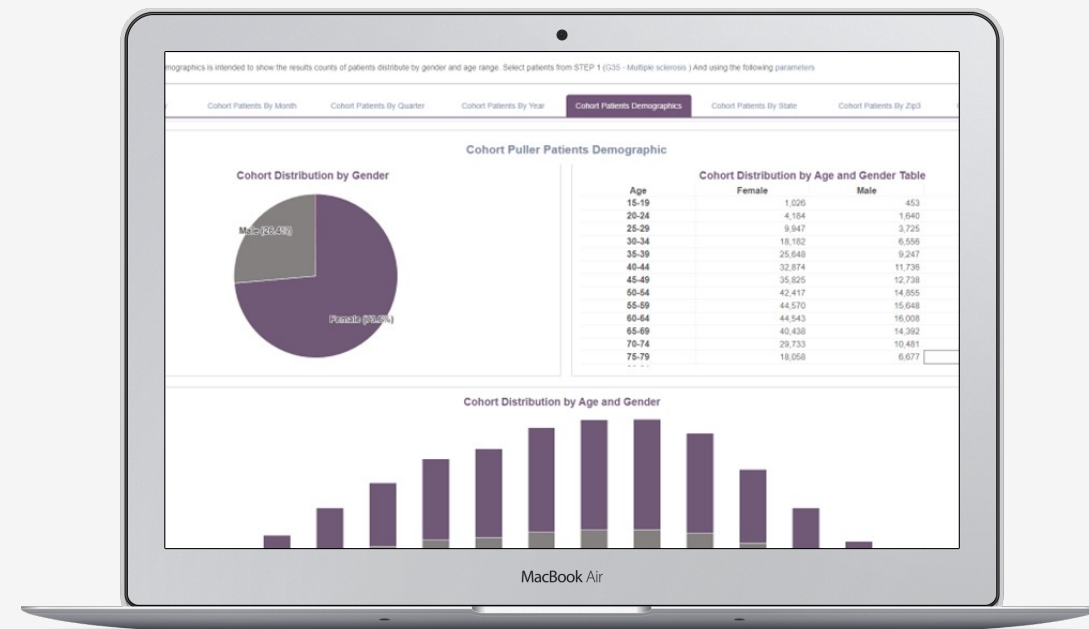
mographics is intended to show the results counts of patients distribute by gender and age range. Select patients from STEP 1 (G35 - Multiple sclerosis ) And using the following parameters

Cohort Patients By Month | Cohort Patients By Quarter | Cohort Patients By Year | Cohort Patients Demographics | Cohort Patients By State | Cohort Patients By Zip3

Cohort Puller Patients Demographic

Cohort Distribution by Gender

Male (26.4%)

Female (73.6%)

Cohort Distribution by Age and Gender Table

| Age | Female | Male |
|---|---|---|
| 15-19 | 1,026 | 453 |
| 20-24 | 4,184 | 1,640 |
| 25-29 | 9,947 | 3,725 |
| 30-34 | 18,182 | 6,556 |
| 35-39 | 25,648 | 9,247 |
| 40-44 | 32,874 | 11,736 |
| 45-49 | 35,825 | 12,738 |
| 50-54 | 42,417 | 14,855 |
| 55-59 | 44,570 | 15,648 |
| 60-64 | 44,543 | 16,008 |
| 65-69 | 40,438 | 14,392 |
| 70-74 | 29,733 | 10,481 |
| 75-79 | 18,058 | 6,677 |

Cohort Distribution by Age and Gender

MacBook Air